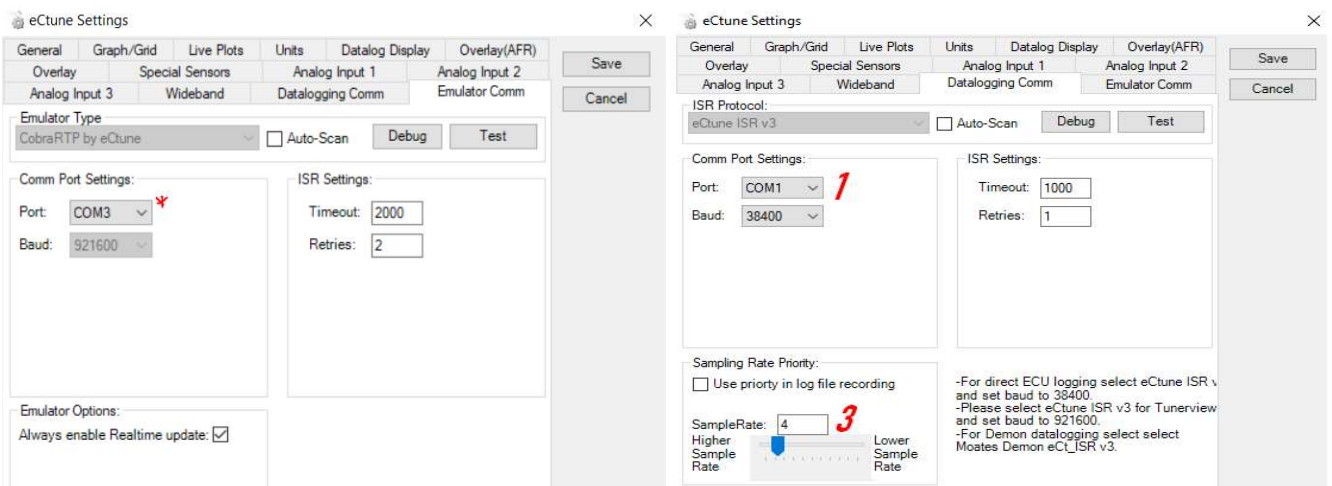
eCtune Settings ×

General | Graph/Grid | Live Plots | Units | Datalog Display | Overlay(AFR)
Overlay | Special Sensors | Analog Input 1 | Analog Input 2
Analog Input 3 | Wideband | Datalogging Comm | Emulator Comm

Save
Cancel

Emulator Type
CobraRTP by eCtune
Auto-Scan
Debug
Test

Comm Port Settings:
Port: COM3 *
Baud: 921600

ISR Settings:
Timeout: 2000
Retries: 2

Emulator Options:
Always enable Realtime update:

eCtune Settings ×

General | Graph/Grid | Live Plots | Units | Datalog Display | Overlay(AFR)
Overlay | Special Sensors | Analog Input 1 | Analog Input 2
Analog Input 3 | Wideband | Datalogging Comm | Emulator Comm

Save
Cancel

ISR Protocol:
eCtune ISR v3
Auto-Scan
Debug
Test

Comm Port Settings:
Port: COM1 1
Baud: 38400

ISR Settings:
Timeout: 1000
Retries: 1

Sampling Rate Priority:
Use priorty in log file recording
SampleRate: 4 3
Higher Sample Rate
Lower Sample Rate

-For direct ECU logging select eCtune ISR v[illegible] and set baud to 38400.
-Please select eCtune ISR v3 for Tunerview and set baud to 921600.
-For Demon datalogging select select Moates Demon eCt_ISR v3.